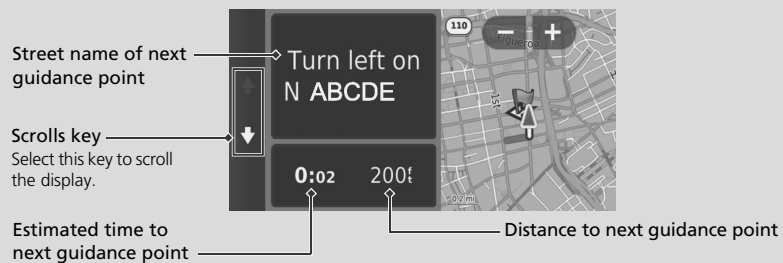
Street name of next guidance point

Scrolls key
Select this key to scroll the display.

Estimated time to next guidance point

Turn left on
N ABCDE

0:02 200ft

110

Figueroa

1st

0.2 mi

Distance to next guidance point